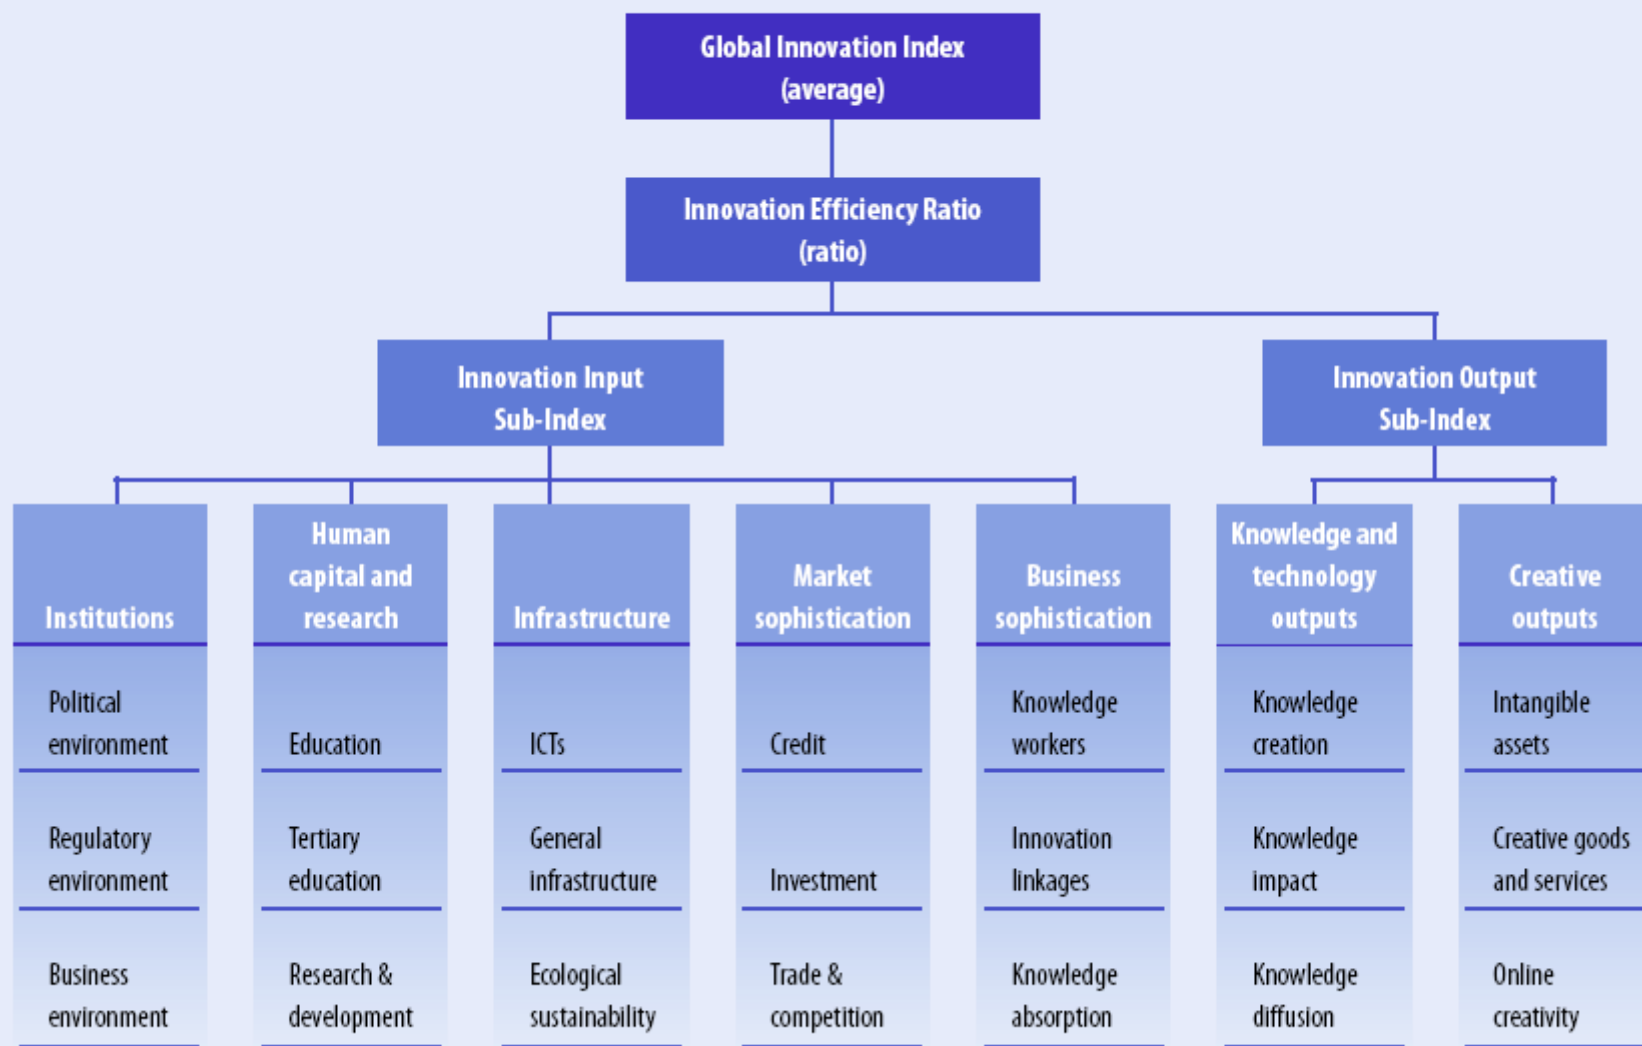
Global Innovation Index
(average)

Innovation Efficiency Ratio
(ratio)

Innovation Input
Sub-Index

Innovation Output
Sub-Index

Institutions

Political environment

Regulatory environment

Business environment

Human capital and research

Education

Tertiary education

Research & development

Infrastructure

ICTs

General infrastructure

Ecological sustainability

Market sophistication

Credit

Investment

Trade & competition

Business sophistication

Knowledge workers

Innovation linkages

Knowledge absorption

Knowledge and technology outputs

Knowledge creation

Knowledge impact

Knowledge diffusion

Creative outputs

Intangible assets

Creative goods and services

Online creativity